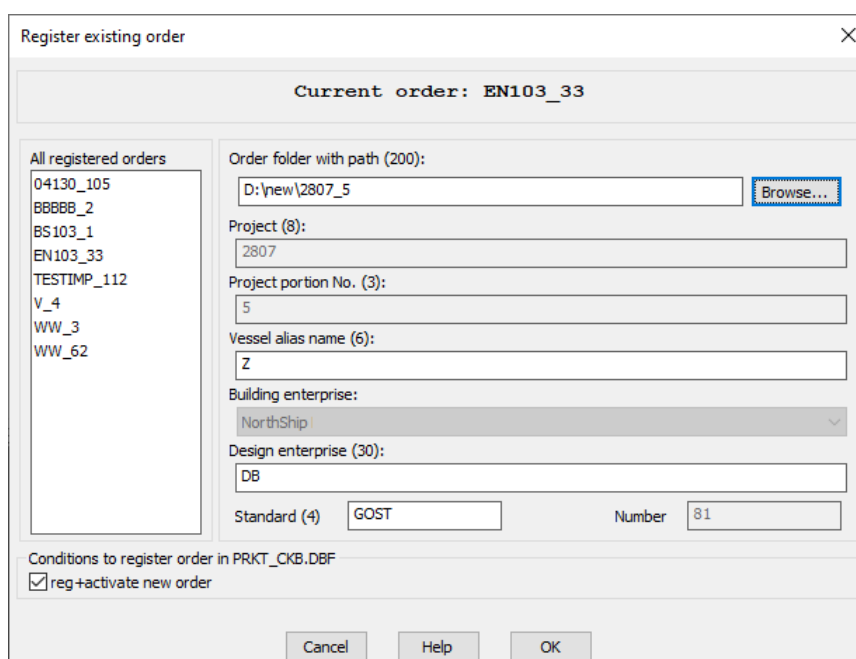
Register existing order

Current order: EN103_33

All registered orders
04130_105
BBBBB_2
BS103_1
EN103_33
TESTIMP_112
V_4
WW_3
WW_62

Order folder with path (200):
D:\new\2807_5
Browse...
Project (8):
2807
Project portion No. (3):
5
Vessel alias name (6):
Z
Building enterprise:
NorthShip
Design enterprise (30):
DB
Standard (4) GOST
Number 81

Conditions to register order in PRKT_CKB.DBF
reg+activate new order

Cancel
Help
OK